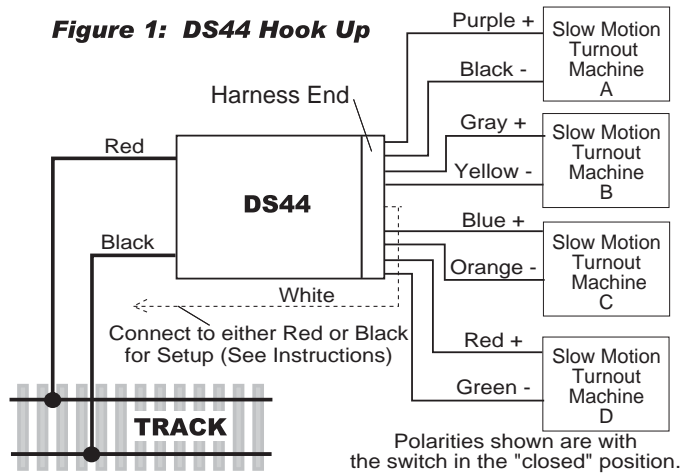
Figure 1: DS44 Hook Up

Purple +

Black -

Slow Motion Turnout Machine A

Harness End

Red

Gray +

Yellow -

Slow Motion Turnout Machine B

DS44

Black

Blue +

Orange -

Slow Motion Turnout Machine C

White

Connect to either Red or Black for Setup (See Instructions)

Red +

Green -

Slow Motion Turnout Machine D

TRACK

Polarities shown are with the switch in the "closed" position.